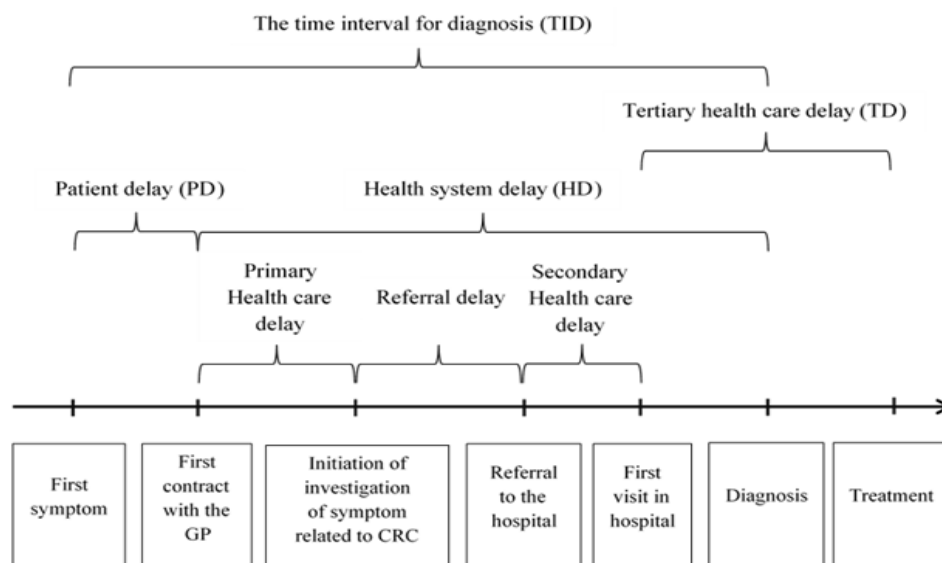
The time interval for diagnosis (TID)

Tertiary health care delay (TD)

Patient delay (PD)

Health system delay (HD)

Primary Health care delay

Referral delay

Secondary Health care delay

First symptom

First contract with the GP

Initiation of investigation of symptom related to CRC

Referral to the hospital

First visit in hospital

Diagnosis

Treatment